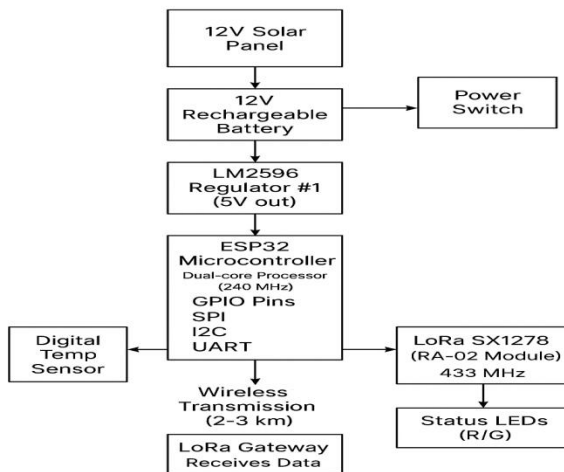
12V Solar Panel

12V Rechargeable Battery

Power Switch

LM2596 Regulator #1 (5V out)

ESP32 Microcontroller
Dual-core Processor (240 MHz)
GPIO Pins
SPI
I2C
UART

Digital Temp Sensor

LoRa SX1278 (RA-02 Module) 433 MHz

Wireless Transmission (2-3 km)

Status LEDs (R/G)

LoRa Gateway Receives Data